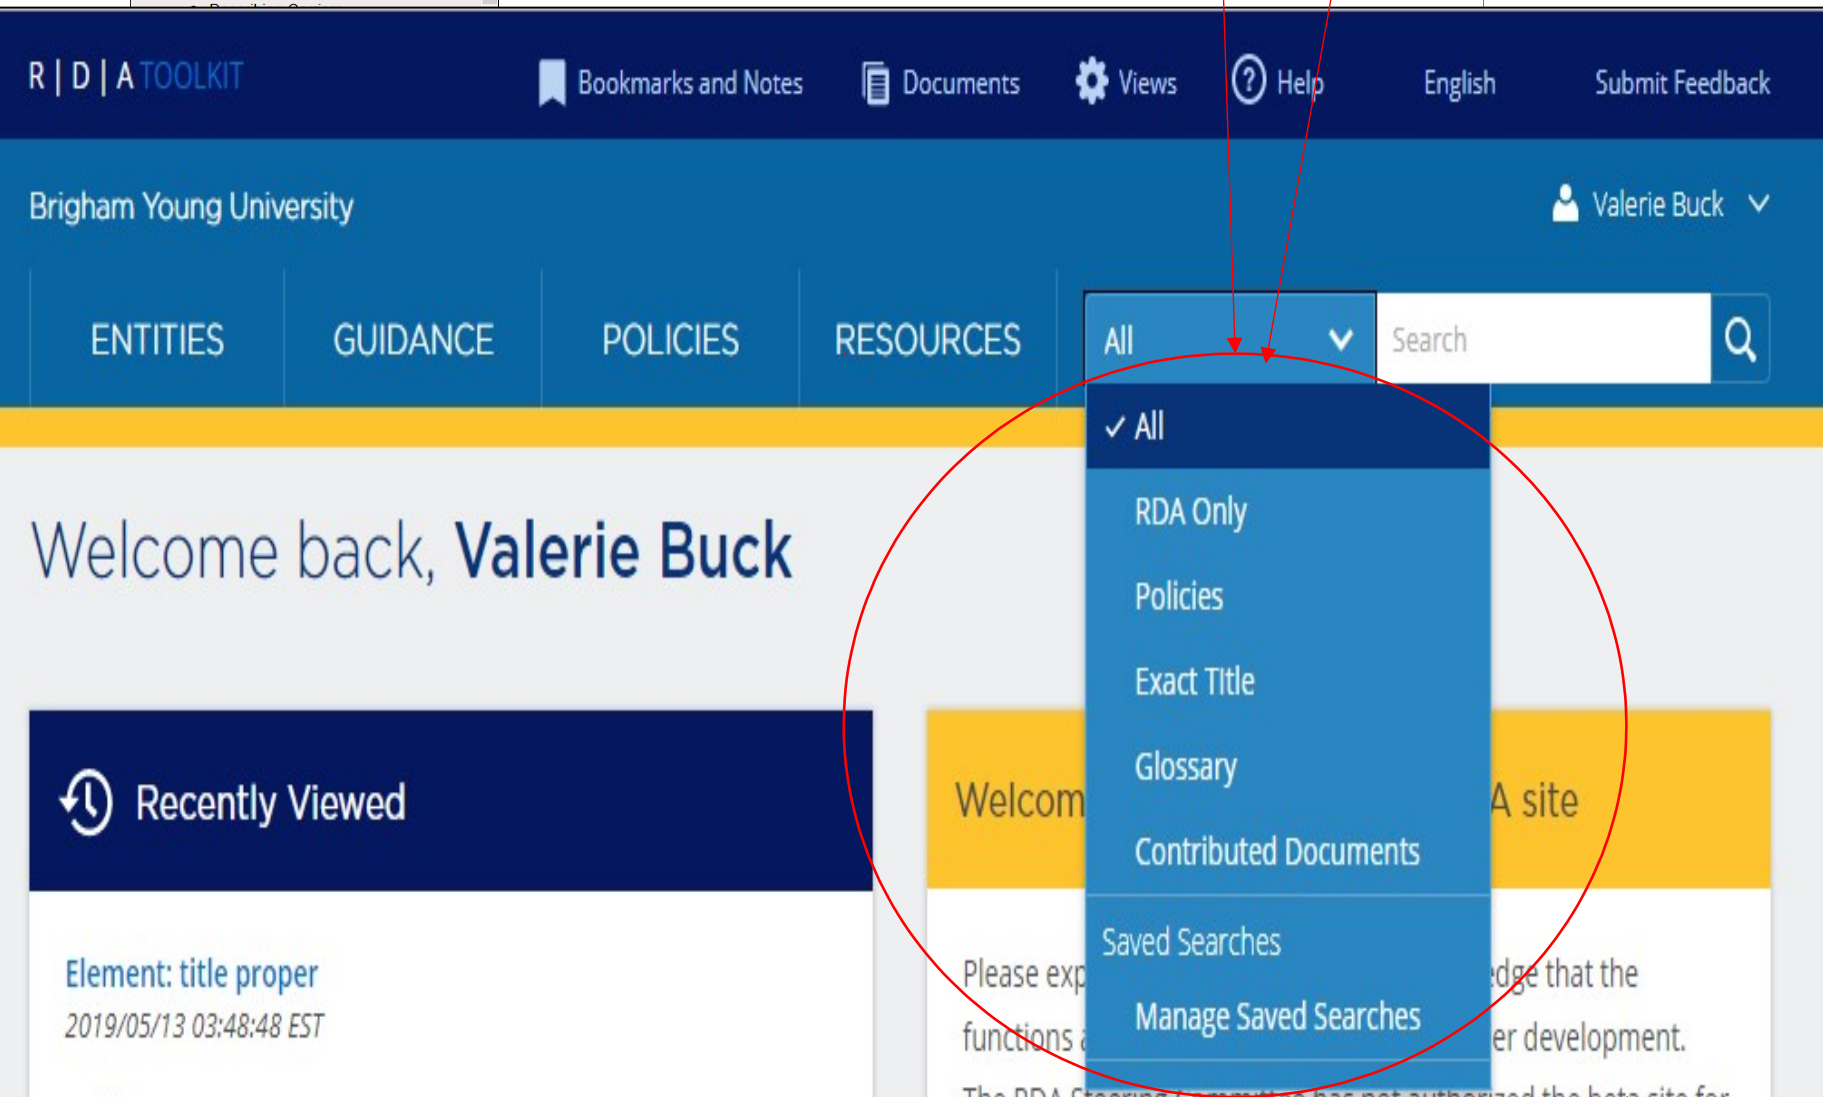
R | D | A TOOLKIT
Bookmarks and Notes
Documents
Views
Help
English
Submit Feedback

Brigham Young University
Valerie Buck

ENTITIES
GUIDANCE
POLICIES
RESOURCES
All
Search

✓ All
RDA Only
Policies
Exact Title
Glossary
Contributed Documents
Saved Searches
Manage Saved Searches

Welcome back, Valerie Buck

Recently Viewed

Element: title proper
2019/05/13 03:48:48 EST

Welcom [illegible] A site

Please exp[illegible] edge that the functions a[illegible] er development.

The RDA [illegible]